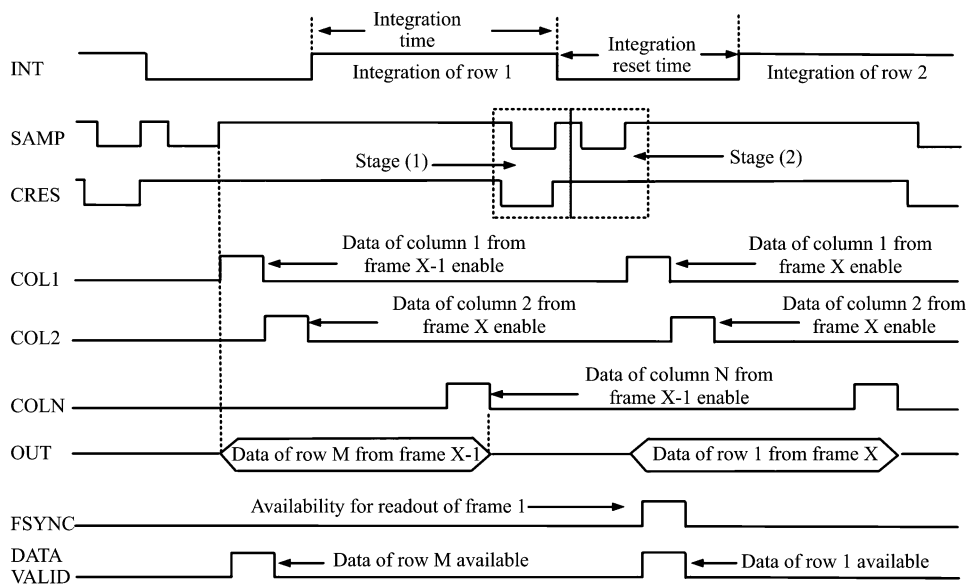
Integration time

Integration reset time

INT

Integration of row 1

Integration of row 2

SAMP

Stage (1)

Stage (2)

CRES

Data of column 1 from frame X-1 enable

Data of column 1 from frame X enable

COL1

Data of column 2 from frame X enable

Data of column 2 from frame X enable

COL2

Data of column N from frame X-1 enable

COLN

OUT

Data of row M from frame X-1

Data of row 1 from frame X

Availability for readout of frame 1

FSYNC

DATA VALID

Data of row M available

Data of row 1 available